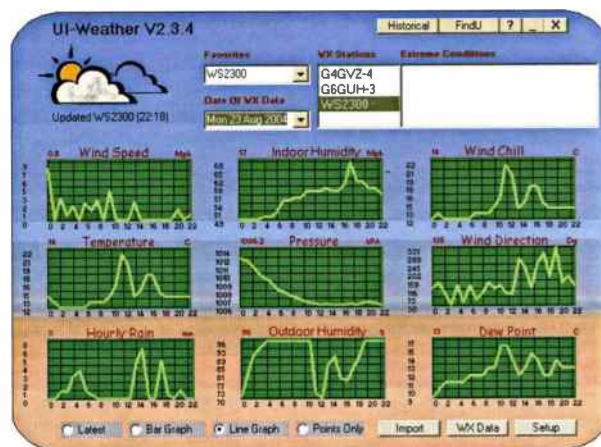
UI-Weather V2.3.4

Historical FindU ? _ X

Favorites
WS2300

Date Of WX Data
Mon 23 Aug 2004

WX Stations
G4GVZ-4
G6GUH-3
WS2300

Extreme Conditions

Updated WS2300 (22:18)

Wind Speed Mph

Indoor Humidity

Wind Chill C

Temperature C

Pressure hPA

Wind Direction Dg

Hourly Rain

Outdoor Humidity %

Dew Point C

0 2 4 6 8 10 12 14 16 18 20 22

Latest Bar Graph Line Graph Points Only Import WX Data Setup